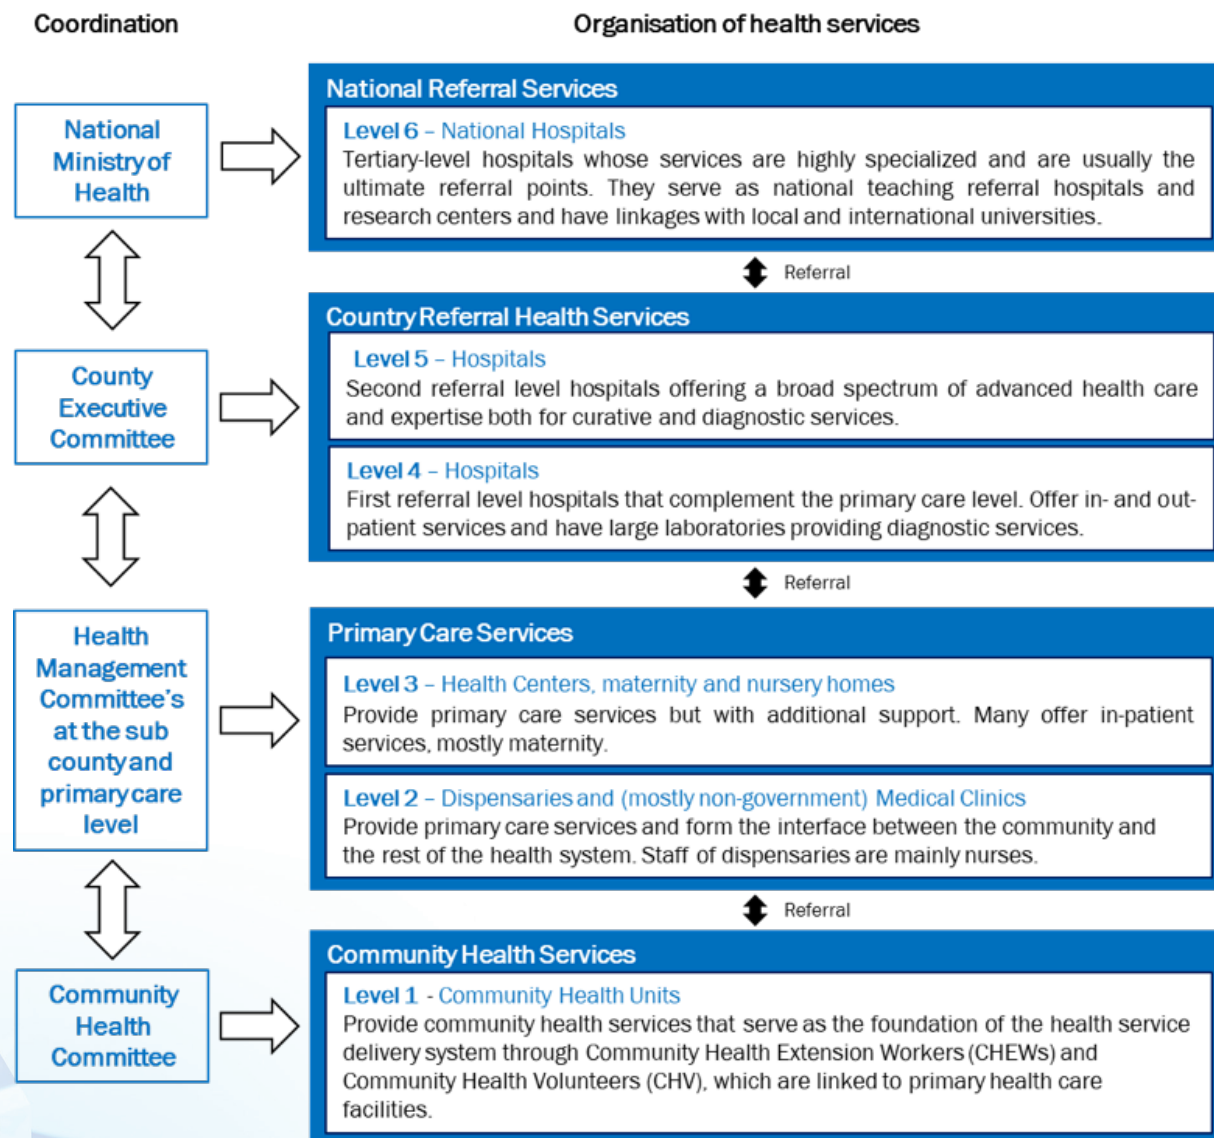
Coordination

Organisation of health services

National Ministry of Health

County Executive Committee

Health Management Committee's at the sub county and primary care level

Community Health Committee

National Referral Services

Level 6 – National Hospitals
Tertiary-level hospitals whose services are highly specialized and are usually the ultimate referral points. They serve as national teaching referral hospitals and research centers and have linkages with local and international universities.

Referral

Country Referral Health Services

Level 5 – Hospitals
Second referral level hospitals offering a broad spectrum of advanced health care and expertise both for curative and diagnostic services.

Level 4 – Hospitals
First referral level hospitals that complement the primary care level. Offer in- and out-patient services and have large laboratories providing diagnostic services.

Referral

Primary Care Services

Level 3 – Health Centers, maternity and nursery homes
Provide primary care services but with additional support. Many offer in-patient services, mostly maternity.

Level 2 – Dispensaries and (mostly non-government) Medical Clinics
Provide primary care services and form the interface between the community and the rest of the health system. Staff of dispensaries are mainly nurses.

Referral

Community Health Services

Level 1 - Community Health Units
Provide community health services that serve as the foundation of the health service delivery system through Community Health Extension Workers (CHEWs) and Community Health Volunteers (CHV), which are linked to primary health care facilities.